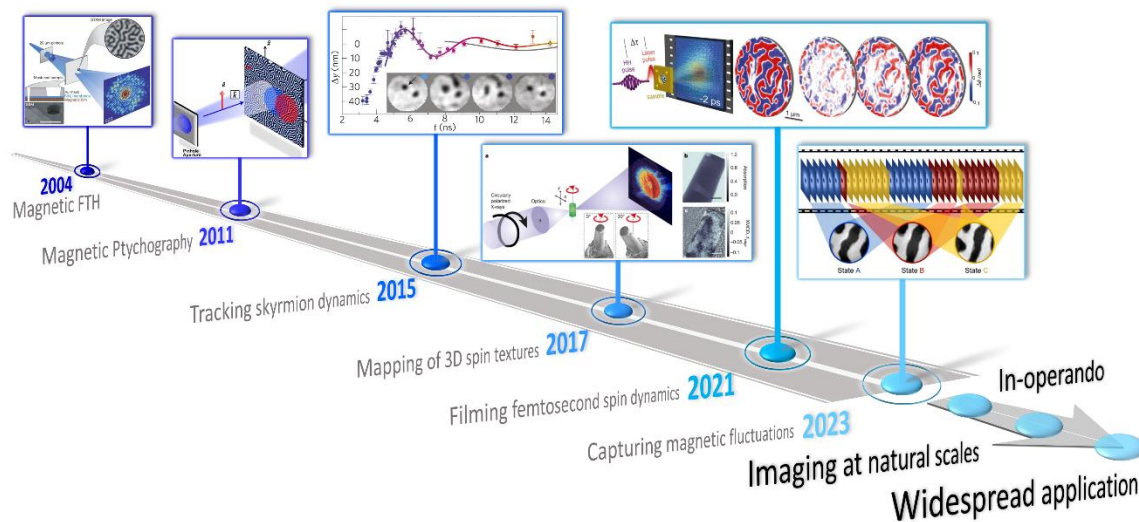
2004
Magnetic FTH

Magnetic Ptychography 2011

Tracking skyrmion dynamics 2015

Mapping of 3D spin textures 2017

Filming femtosecond spin dynamics 2021

Capturing magnetic fluctuations 2023

In-operando

Imaging at natural scales

Widespread application

$\Delta y$ (nm)
0
10
20
30
40
2
4
6
8
10
12
14
t (ns)

Pinhole Aperture

Circularly polarized X-rays

Optics

$\Delta t$

-2 ps

1 µm

State A
State B
State C